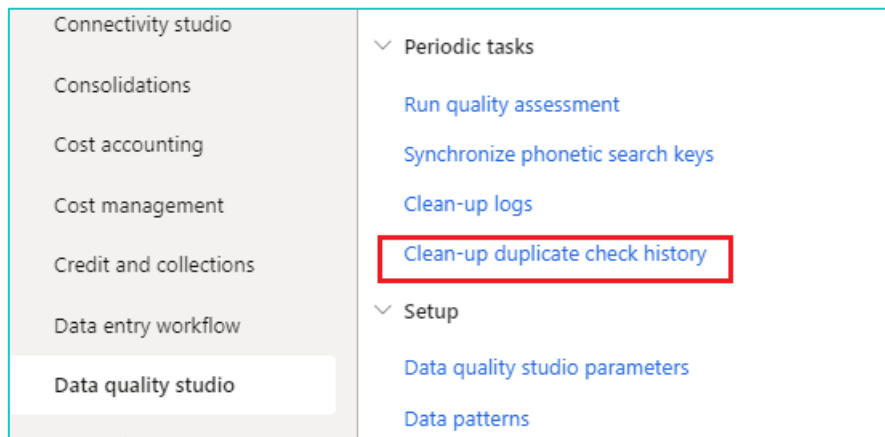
Connectivity studio
Consolidations
Cost accounting
Cost management
Credit and collections
Data entry workflow
Data quality studio

Periodic tasks
Run quality assessment
Synchronize phonetic search keys
Clean-up logs
Clean-up duplicate check history
Setup
Data quality studio parameters
Data patterns